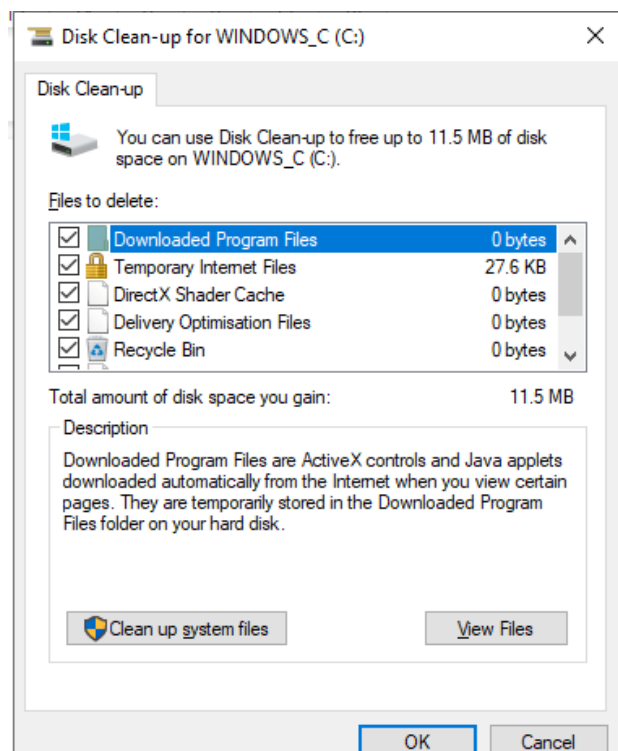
Disk Clean-up for WINDOWS_C (C:)

Disk Clean-up

You can use Disk Clean-up to free up to 11.5 MB of disk space on WINDOWS_C (C:).

Files to delete:

| | | |
|---|---|---|
| ☑ | Downloaded Program Files | 0 bytes |
| ☑ | Temporary Internet Files | 27.6 KB |
| ☑ | DirectX Shader Cache | 0 bytes |
| ☑ | Delivery Optimisation Files | 0 bytes |
| ☑ | Recycle Bin | 0 bytes |

Total amount of disk space you gain: 11.5 MB

Description

Downloaded Program Files are ActiveX controls and Java applets downloaded automatically from the Internet when you view certain pages. They are temporarily stored in the Downloaded Program Files folder on your hard disk.

Clean up system files

View Files

OK

Cancel